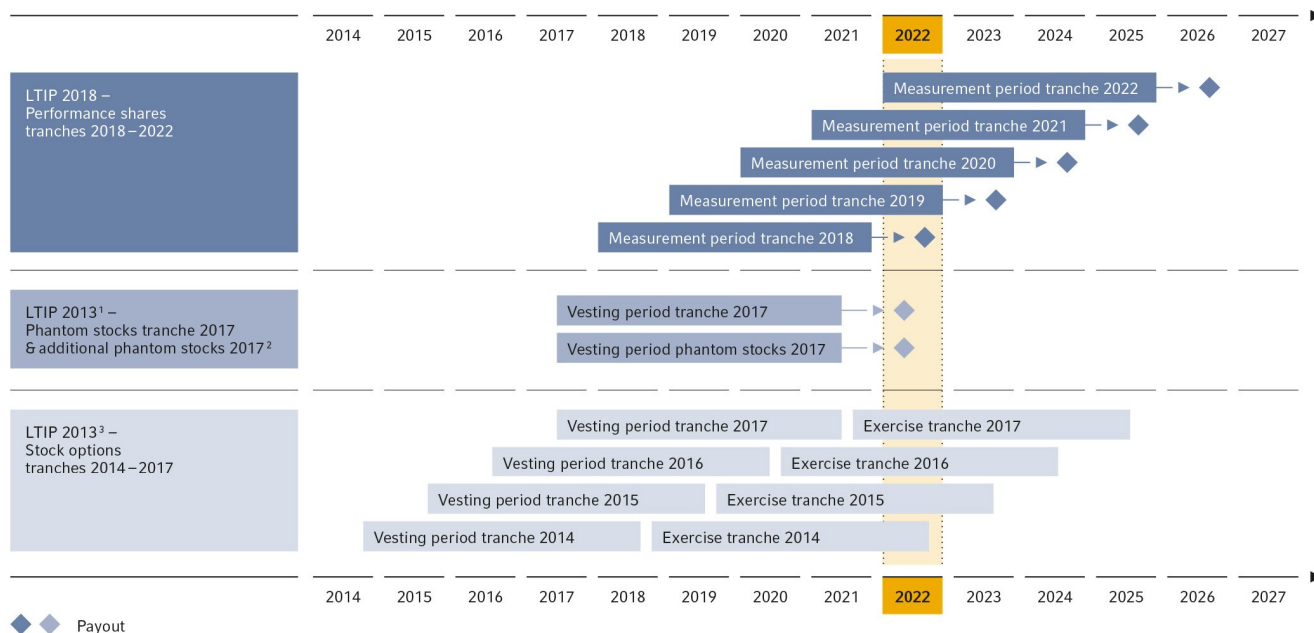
| 2014 | 2015 | 2016 | 2017 | 2018 | 2019 | 2020 | 2021 | 2022 | 2023 | 2024 | 2025 | 2026 | 2027 |
|---|---|---|---|---|---|---|---|---|---|---|---|---|---|

LTIP 2018 – Performance shares tranches 2018 – 2022

Measurement period tranche 2022

Measurement period tranche 2021

Measurement period tranche 2020

Measurement period tranche 2019

Measurement period tranche 2018

LTIP 2013$^1$ – Phantom stocks tranche 2017 & additional phantom stocks 2017$^2$

Vesting period tranche 2017

Vesting period phantom stocks 2017

LTIP 2013$^3$ – Stock options tranches 2014 – 2017

Vesting period tranche 2017

Exercise tranche 2017

Vesting period tranche 2016

Exercise tranche 2016

Vesting period tranche 2015

Exercise tranche 2015

Vesting period tranche 2014

Exercise tranche 2014

| 2014 | 2015 | 2016 | 2017 | 2018 | 2019 | 2020 | 2021 | 2022 | 2023 | 2024 | 2025 | 2026 | 2027 |
|---|---|---|---|---|---|---|---|---|---|---|---|---|---|

Payout